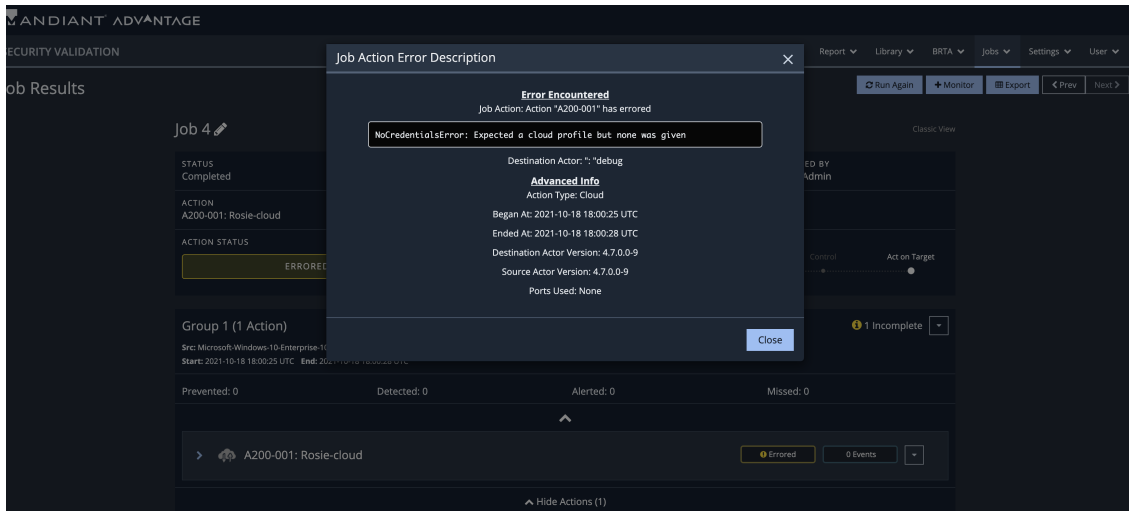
ANDIANT ADVANTAGE

ECURITY VALIDATION

Report Library BRTA Jobs Settings User

ob Results

Run Again + Monitor Export < Prev Next >

Job 4

Classic View

STATUS
Completed

ED BY
Admin

ACTION
A200-001: Rosie-cloud

ACTION STATUS

ERRORED

Control Act on Target

Job Action Error Description

Error Encountered
Job Action: Action "A200-001" has errored

NoCredentialsError: Expected a cloud profile but none was given

Destination Actor: ": "debug

Advanced Info
Action Type: Cloud

Began At: 2021-10-18 18:00:25 UTC

Ended At: 2021-10-18 18:00:28 UTC

Destination Actor Version: 4.7.0.0-9

Source Actor Version: 4.7.0.0-9

Ports Used: None

Close

Group 1 (1 Action)

Src: Microsoft-Windows-10-Enterprise-1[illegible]
Start: 2021-10-18 18:00:25 UTC End: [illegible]

1 Incomplete

Prevented: 0 Detected: 0 Alerted: 0 Missed: 0

A200-001: Rosie-cloud

Errored 0 Events

Hide Actions (1)